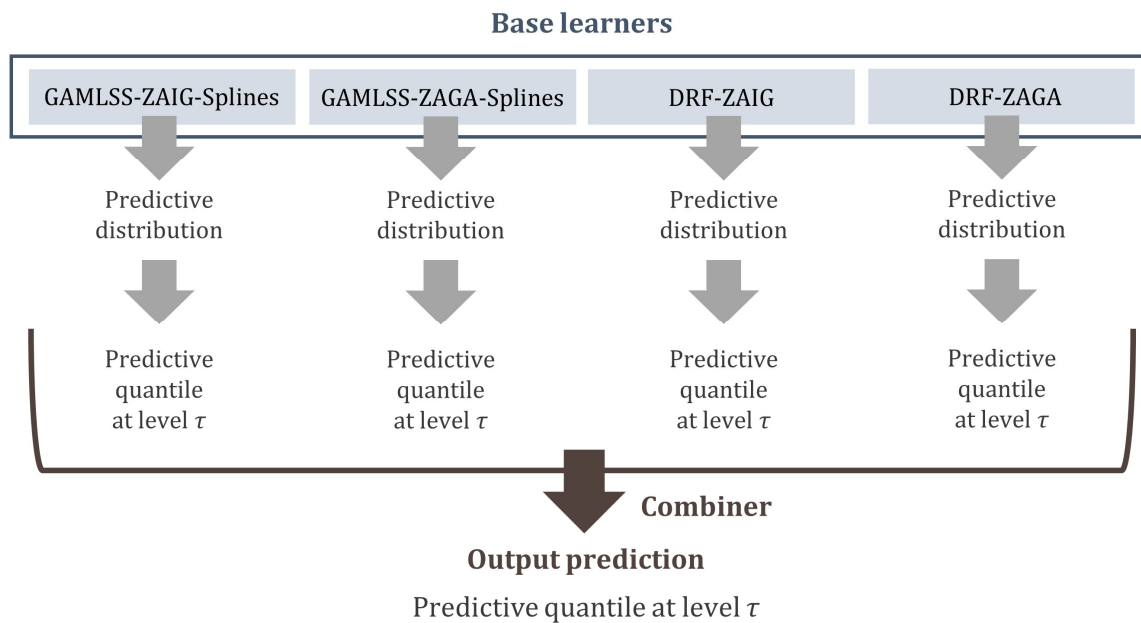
Base learners

GAMLSS-ZAIG-Splines

GAMLSS-ZAGA-Splines

DRF-ZAIG

DRF-ZAGA

Predictive distribution

Predictive distribution

Predictive distribution

Predictive distribution

Predictive quantile at level $\tau$

Predictive quantile at level $\tau$

Predictive quantile at level $\tau$

Predictive quantile at level $\tau$

Combiner

Output prediction

Predictive quantile at level $\tau$